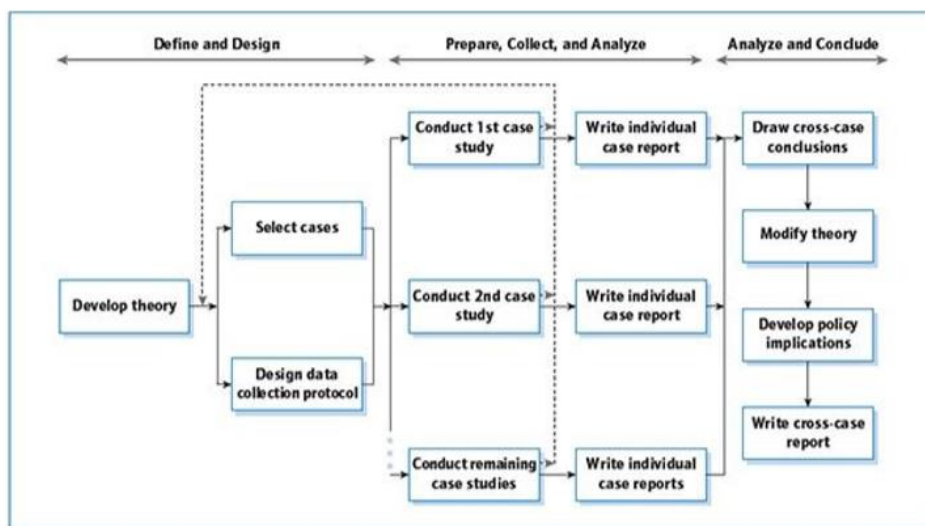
Define and Design

Prepare, Collect, and Analyze

Analyze and Conclude

Develop theory

Select cases

Design data collection protocol

Conduct 1st case study

Conduct 2nd case study

Conduct remaining case studies

Write individual case report

Write individual case report

Write individual case reports

Draw cross-case conclusions

Modify theory

Develop policy implications

Write cross-case report